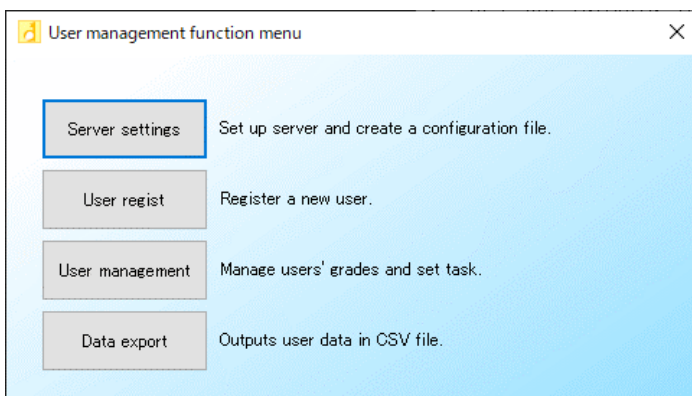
User management function menu

×

Server settings
Set up server and create a configuration file.

User regist
Register a new user.

User management
Manage users' grades and set task.

Data export
Outputs user data in CSV file.